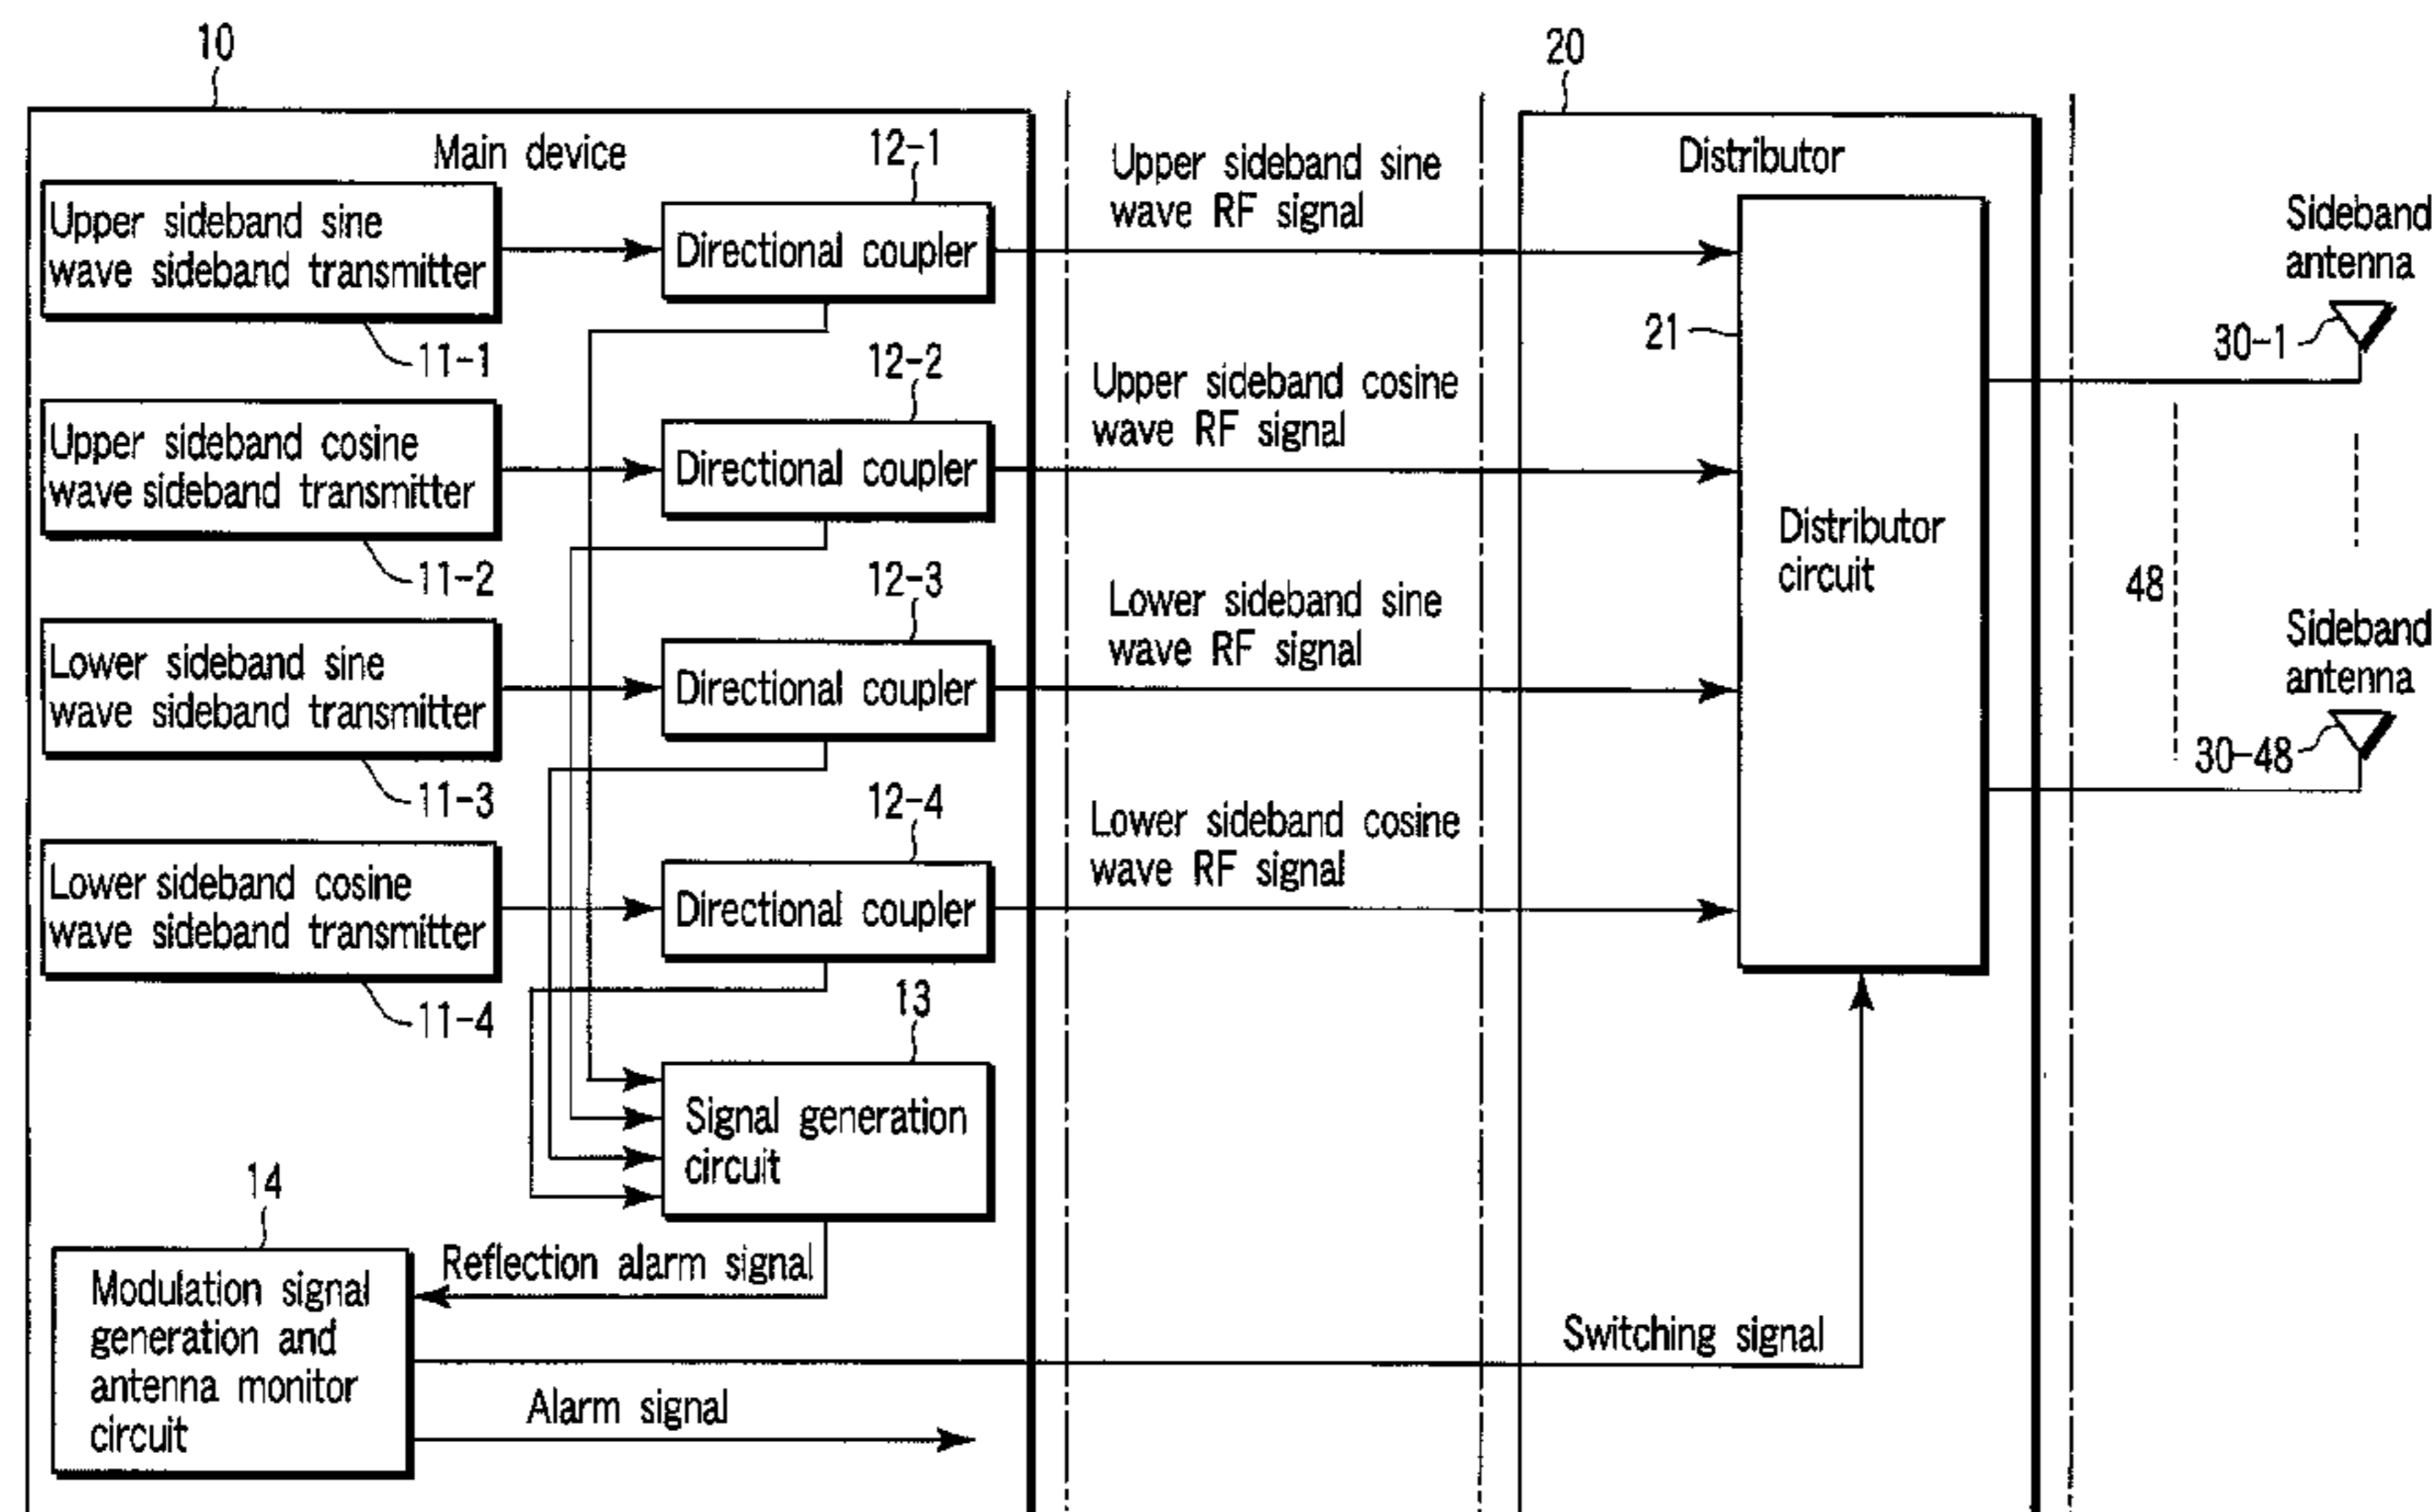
10

Main device

12-1

Upper sideband sine wave sideband transmitter

Directional coupler

11-1

12-2

Upper sideband cosine wave sideband transmitter

Directional coupler

11-2

12-3

Lower sideband sine wave sideband transmitter

Directional coupler

11-3

12-4

Lower sideband cosine wave sideband transmitter

Directional coupler

11-4

13

Signal generation circuit

14

Modulation signal generation and antenna monitor circuit

Reflection alarm signal

Alarm signal

Upper sideband sine wave RF signal

Upper sideband cosine wave RF signal

Lower sideband sine wave RF signal

Lower sideband cosine wave RF signal

20

Distributor

21

Distributor circuit

Switching signal

Sideband antenna

30-1

48

Sideband antenna

30-48